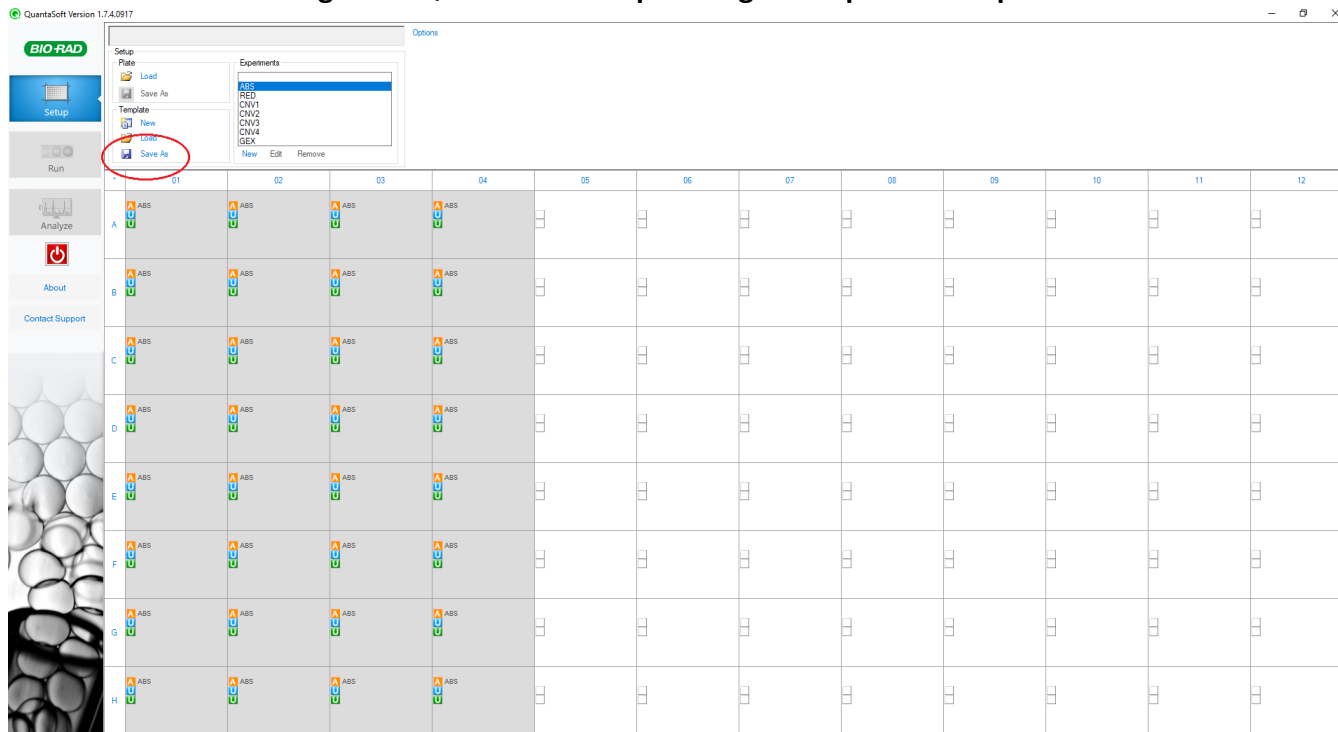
QuantaSoft Version 1.7.4.0917

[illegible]

BIO-RAD

Setup

Run

Analyze

About

Contact Support

Options

Setup
Plate
Load
Save As
Template
New
Load
Save As

Experiments
ABS
RED
CNV1
CNV2
CNV3
CNV4
GEX
New Edit Remove

| | 01 | 02 | 03 | 04 | 05 | 06 | 07 | 08 | 09 | 10 | 11 | 12 |
|---|---|---|---|---|---|---|---|---|---|---|---|---|
| A | A ABS U U | A ABS U U | A ABS U U | A ABS U U | | | | | | | | |
| B | A ABS U U | A ABS U U | A ABS U U | A ABS U U | | | | | | | | |
| C | A ABS U U | A ABS U U | A ABS U U | A ABS U U | | | | | | | | |
| D | A ABS U U | A ABS U U | A ABS U U | A ABS U U | | | | | | | | |
| E | A ABS U U | A ABS U U | A ABS U U | A ABS U U | | | | | | | | |
| F | A ABS U U | A ABS U U | A ABS U U | A ABS U U | | | | | | | | |
| G | A ABS U U | A ABS U U | A ABS U U | A ABS U U | | | | | | | | |
| H | A ABS U U | A ABS U U | A ABS U U | A ABS U U | | | | | | | | |